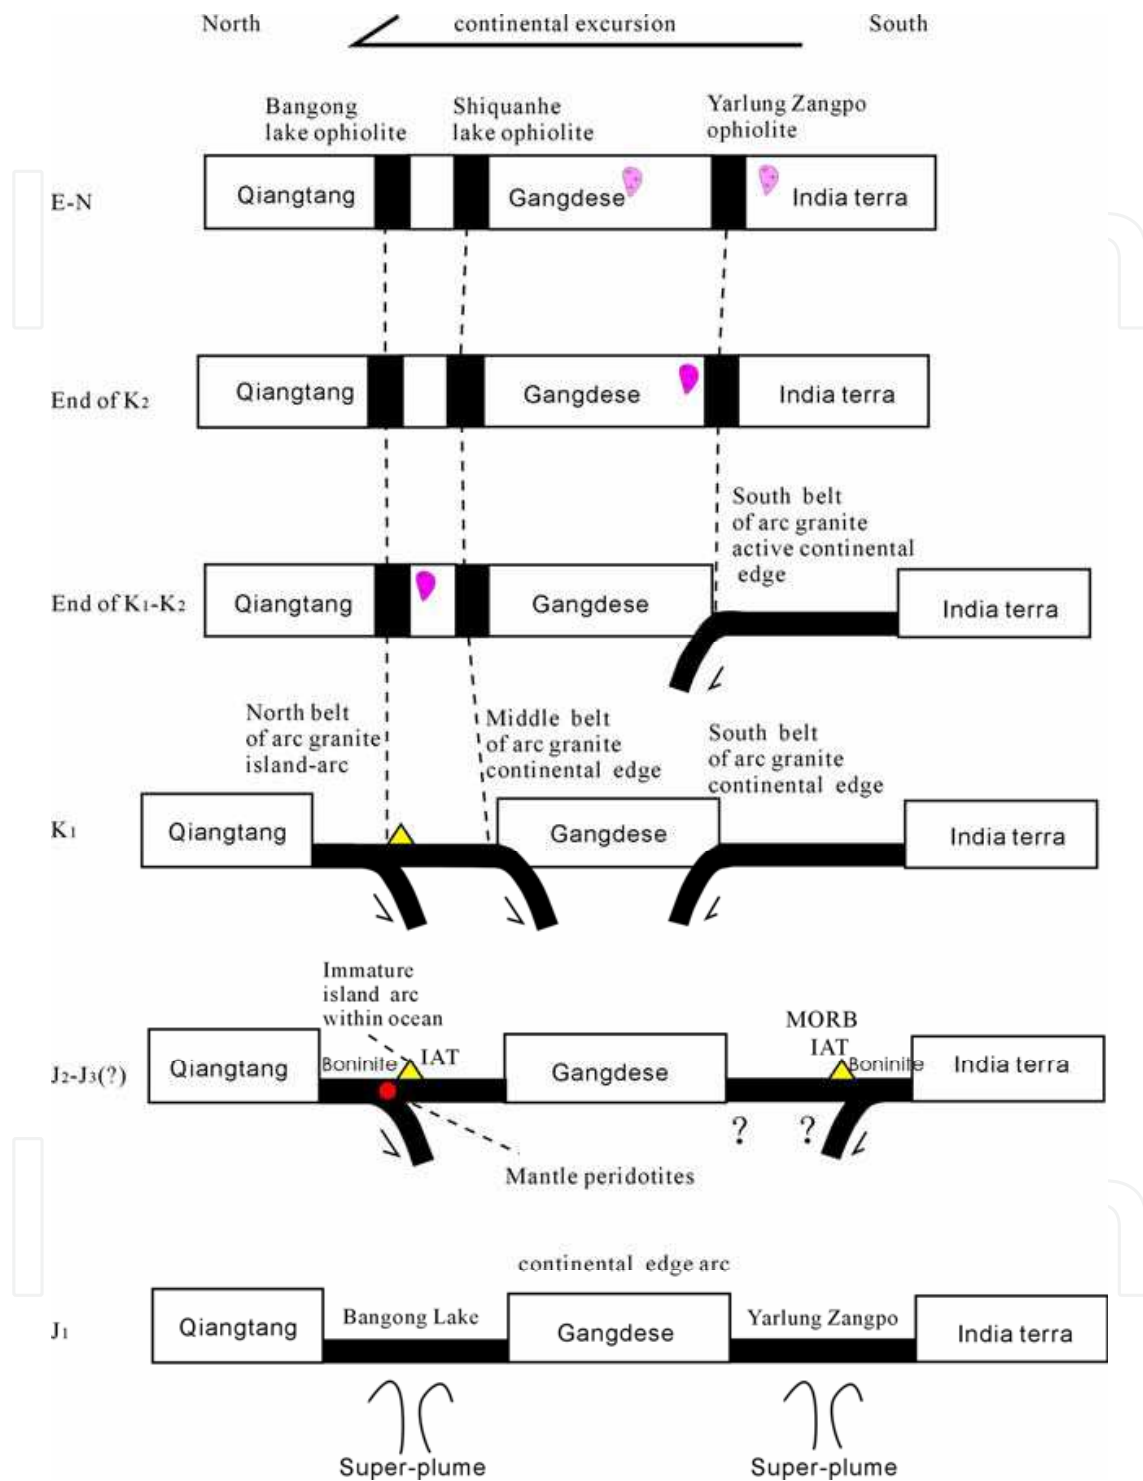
North continental excursion South

Bangong lake ophiolite
Shiquanhe lake ophiolite
Yarlung Zangpo ophiolite

E-N
Qiangtang
Gangdese
India terra

End of $K_2$
Qiangtang
Gangdese
India terra

South belt of arc granite active continental edge

End of $K_1$-$K_2$
Qiangtang
Gangdese
India terra

North belt of arc granite island-arc
Middle belt of arc granite continental edge
South belt of arc granite continental edge

$K_1$
Qiangtang
Gangdese
India terra

Immature island arc within ocean
MORB
IAT

$J_2$-$J_3$(?)
Qiangtang
Boninite
IAT
Gangdese
Boninite
India terra
?
?
Mantle peridotites

continental edge arc

$J_1$
Qiangtang
Bangong Lake
Gangdese
Yarlung Zangpo
India terra

Super-plume
Super-plume